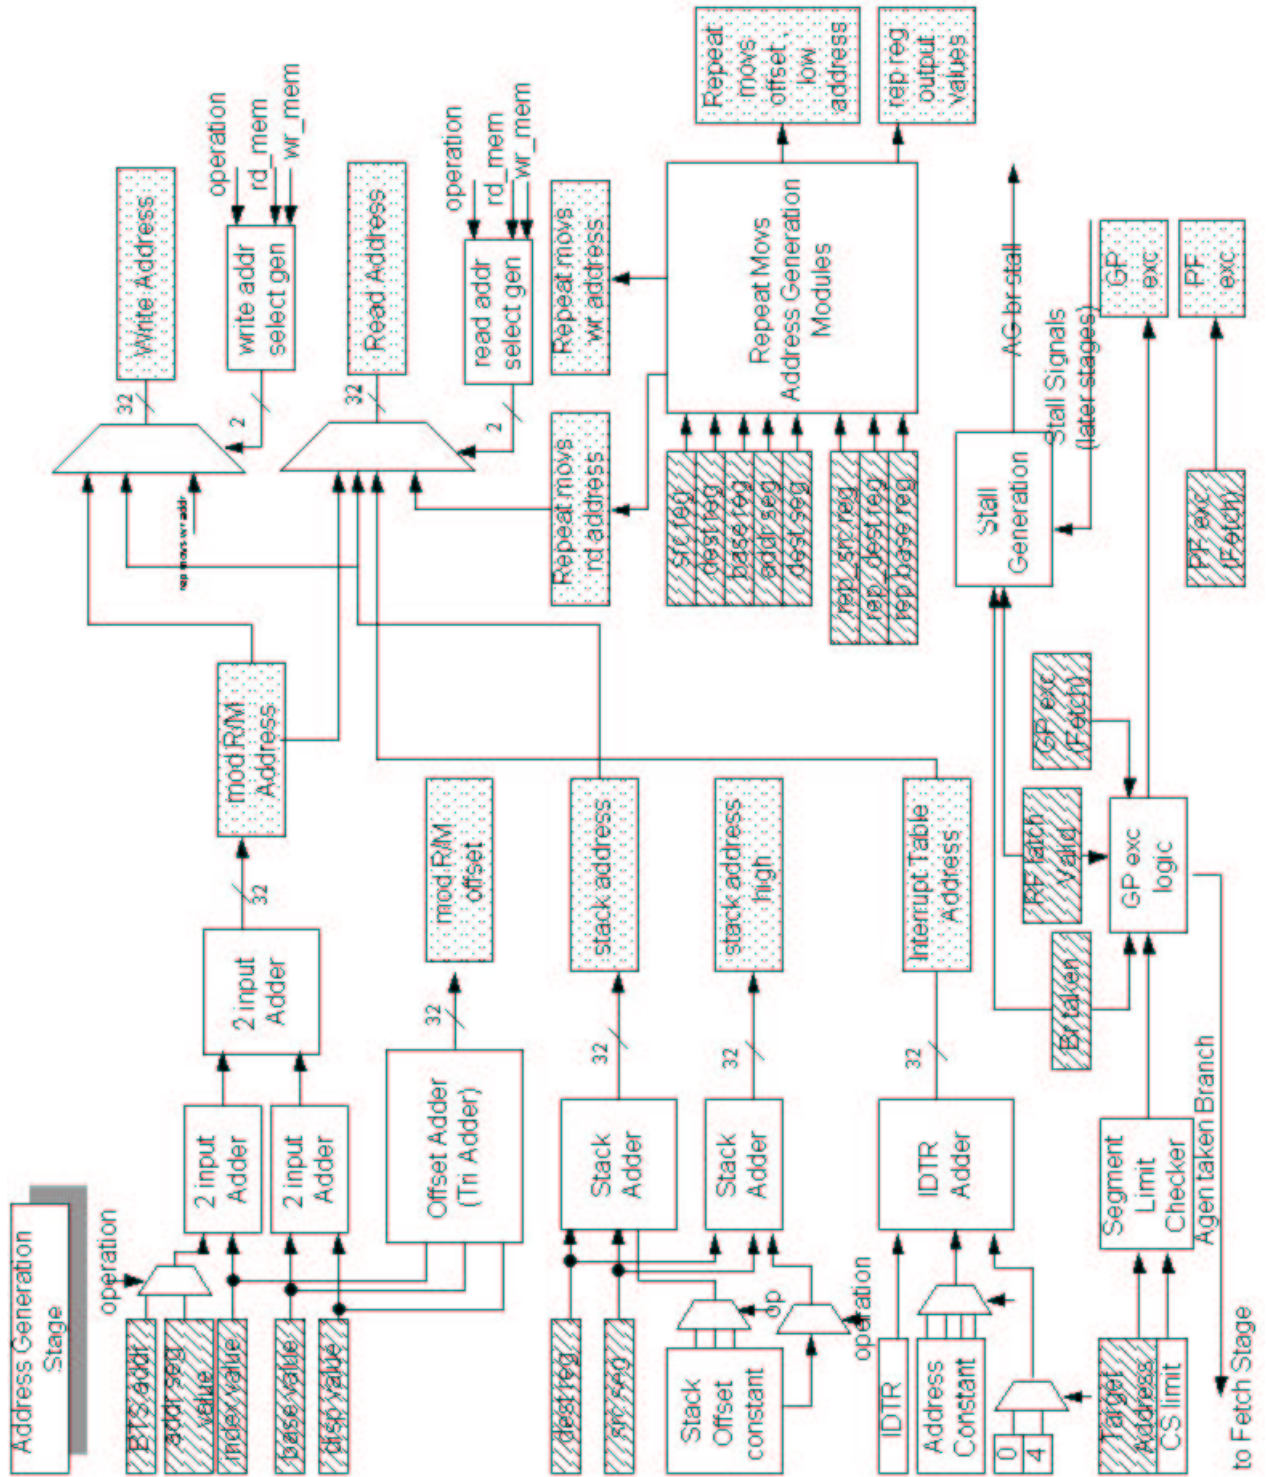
Address Generation Stage

operation

BTS addr

addr seg value

index value

base value

disp value

2 input Adder

2 input Adder

2 input Adder

32

mod R/M Address

Offset Adder (Tri Adder)

32

mod R/M offset

dest reg

src seg

Stack Offset constant

dp

operation

Stack Adder

Stack Adder

32

32

stack address

stack address high

IDTR

Address Constant

0

4

IDTR Adder

32

Interrupt Table Address

Target Address

CS limit

Segment Limit Checker

Agen taken Branch

to Fetch Stage

Br taken

PF latch Valid

GP exc (Fetch)

GP exc logic

Stall Generation

Stall Signals (later stages)

AG br stall

GP exc

PF exc

PF exc (Fetch)

rep movs wr addr

32

2

Write Address

write addr select gen

operation

rd_mem

wr_mem

32

2

Read Address

read addr select gen

operation

rd_mem

wr_mem

Repeat movs rd address

Repeat movs wr address

src reg

dest reg

base reg

addr seg

dest seg

rep_src reg

rep_dest reg

rep base reg

Repeat Movs Address Generation Modules

Repeat movs offset low address

rep reg output values